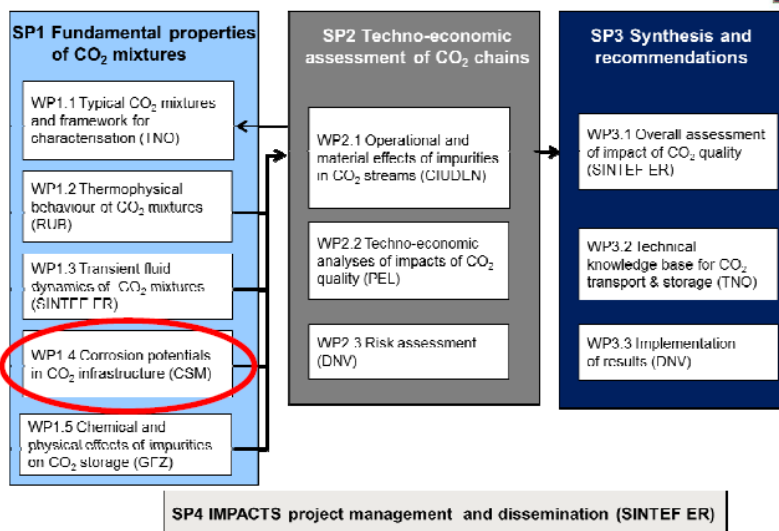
SP1 Fundamental properties of $CO_2$ mixtures

WP1.1 Typical $CO_2$ mixtures and framework for characterisation (TNO)

WP1.2 Thermophysical behaviour of $CO_2$ mixtures (RUB)

WP1.3 Transient fluid dynamics of $CO_2$ mixtures (SINTEF ER)

WP1.4 Corrosion potentials in $CO_2$ infrastructure (CSM)

WP1.5 Chemical and physical effects of impurities on $CO_2$ storage (GFZ)

SP2 Techno-economic assessment of $CO_2$ chains

WP2.1 Operational and material effects of impurities in $CO_2$ streams (CIUDEN)

WP2.2 Techno-economic analyses of impacts of $CO_2$ quality (PEL)

WP2.3 Risk assessment (DNV)

SP3 Synthesis and recommendations

WP3.1 Overall assessment of impact of $CO_2$ quality (SINTEF ER)

WP3.2 Technical knowledge base for $CO_2$ transport & storage (TNO)

WP3.3 Implementation of results (DNV)

SP4 IMPACTS project management and dissemination (SINTEF ER)